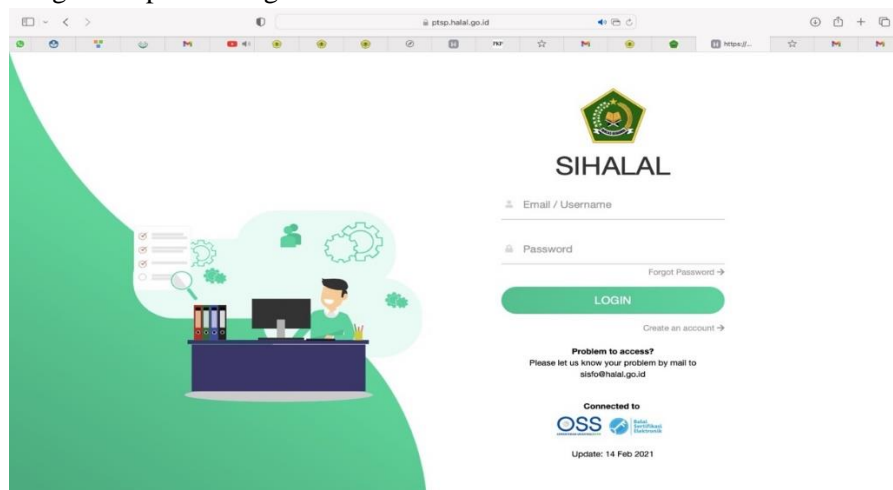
ptsp.halal.go.id

https://...

SIHALAL

Email / Username

Password

Forgot Password →

LOGIN

Create an account →

Problem to access?
Please let us know your problem by mail to sisfo@halal.go.id

Connected to

OSS

Balai Sertifikasi Elektronik

Update: 14 Feb 2021